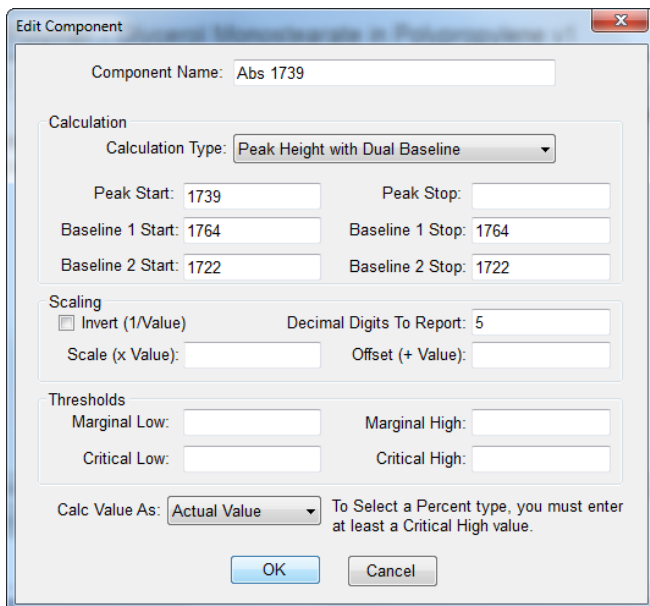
Edit Component

Component Name: Abs 1739

Calculation

Calculation Type: Peak Height with Dual Baseline

Peak Start: 1739

Peak Stop:

Baseline 1 Start: 1764

Baseline 1 Stop: 1764

Baseline 2 Start: 1722

Baseline 2 Stop: 1722

Scaling

Invert (1/Value)

Decimal Digits To Report: 5

Scale (x Value):

Offset (+ Value):

Thresholds

Marginal Low:

Marginal High:

Critical Low:

Critical High:

Calc Value As: Actual Value

To Select a Percent type, you must enter at least a Critical High value.

OK

Cancel